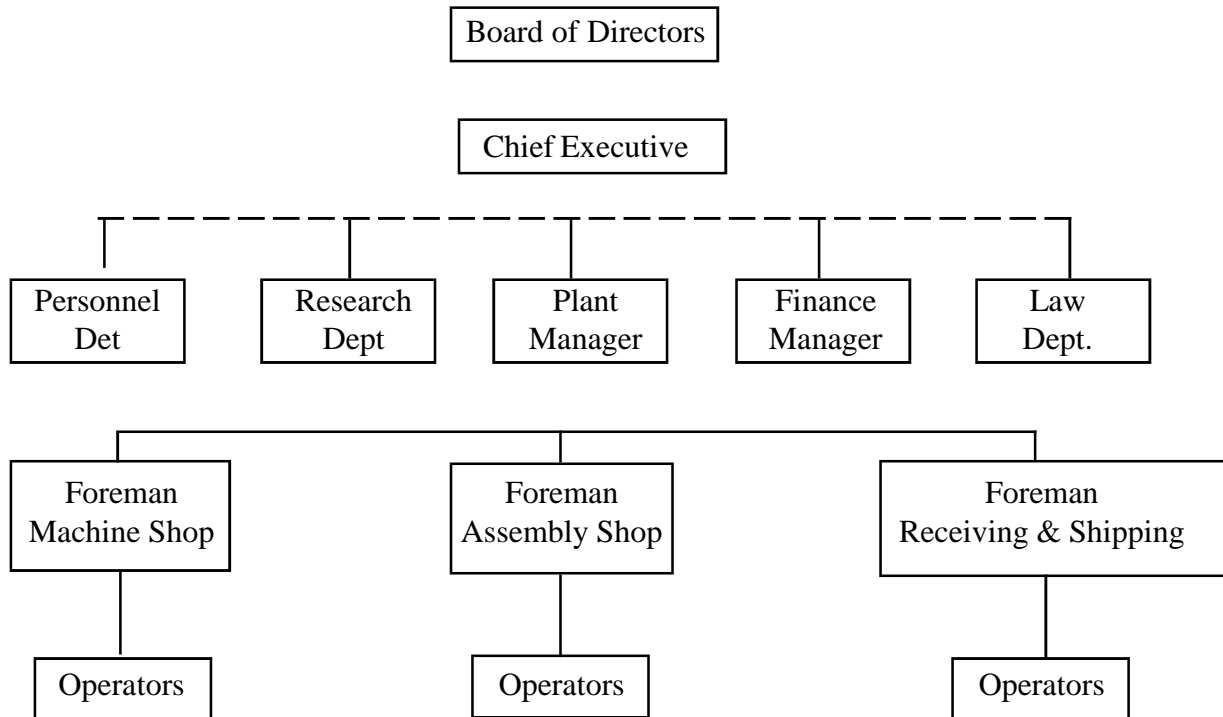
Board of Directors

Chief Executive

Personnel Det

Research Dept

Plant Manager

Finance Manager

Law Dept.

Foreman Machine Shop

Foreman Assembly Shop

Foreman Receiving & Shipping

Operators

Operators

Operators